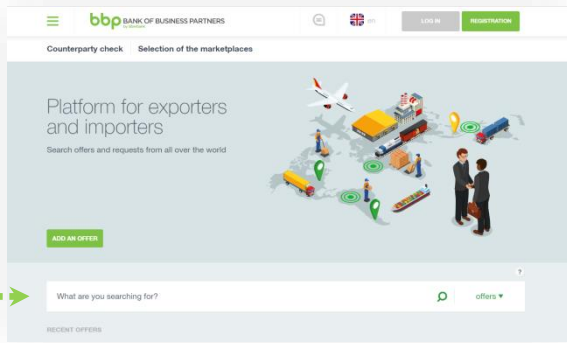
bbp BANK OF BUSINESS PARTNERS

en

LOG IN

REGISTRATION

Counterparty check

Selection of the marketplaces

Platform for exporters and importers

Search offers and requests from all over the world

ADD AN OFFER

?

What are you searching for?

offers ▾

RECENT OFFERS